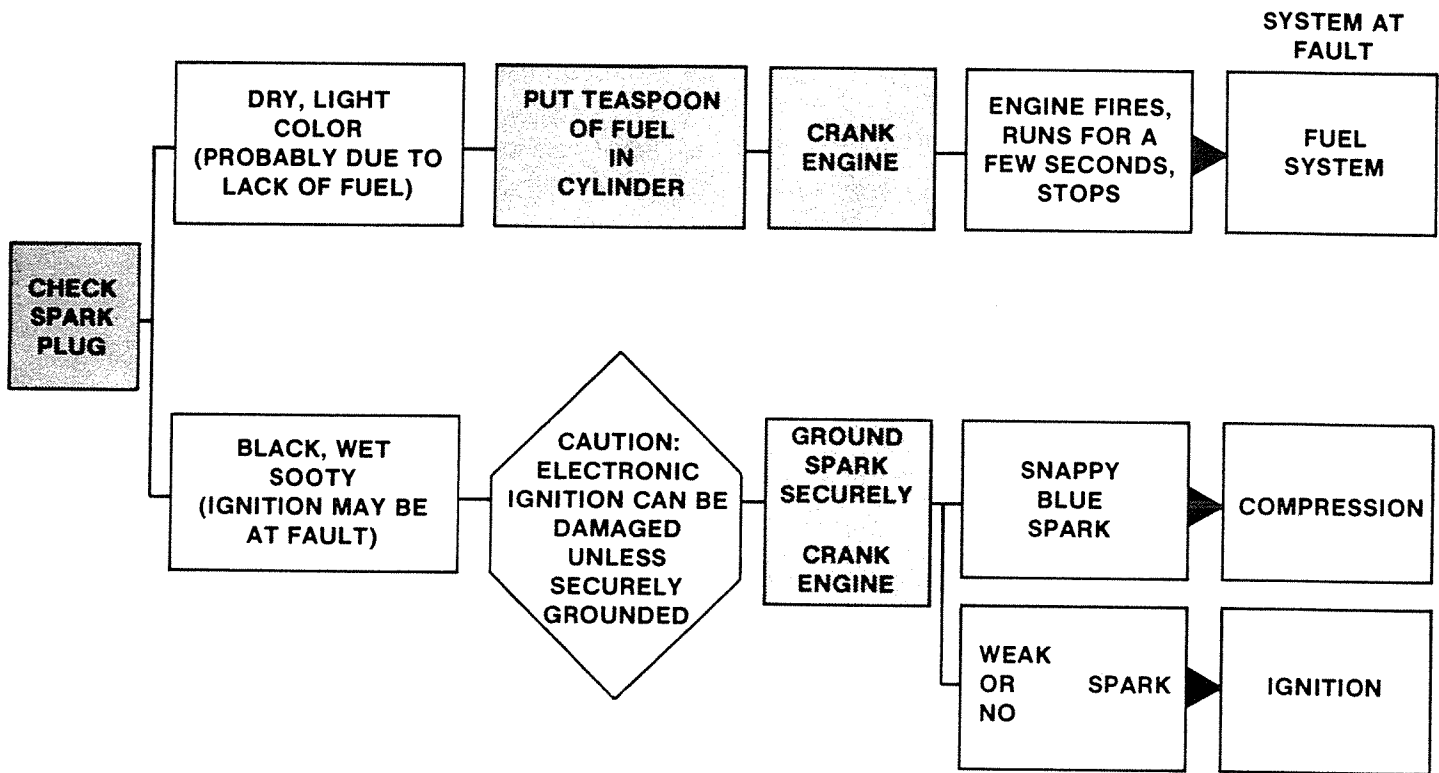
SYSTEM AT FAULT

CHECK SPARK PLUG

DRY, LIGHT COLOR (PROBABLY DUE TO LACK OF FUEL)

PUT TEASPOON OF FUEL IN CYLINDER

CRANK ENGINE

ENGINE FIRES, RUNS FOR A FEW SECONDS, STOPS

FUEL SYSTEM

BLACK, WET SOOTY (IGNITION MAY BE AT FAULT)

CAUTION: ELECTRONIC IGNITION CAN BE DAMAGED UNLESS SECURELY GROUNDED

GROUND SPARK SECURELY

CRANK ENGINE

SNAPPY BLUE SPARK

COMPRESSION

WEAK OR NO SPARK

IGNITION